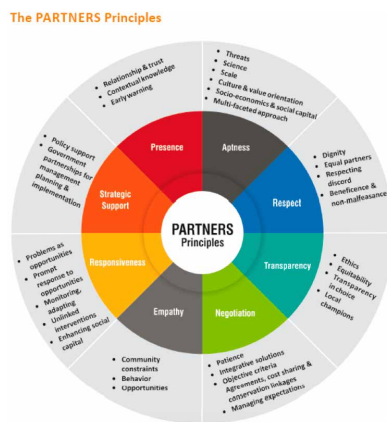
The PARTNERS Principles

PARTNERS
Principles

Presence
Aptness
Respect
Transparency
Negotiation
Empathy
Responsiveness
Strategic Support

Relationship & trust
Contextual knowledge
Early warning

Threats
Science
Scale
Culture & value orientation
Socio-economics & social capital
Multi-faceted approach

Dignity
Equal partners
Respecting discord
Beneficence & non-malfeasance

Ethics
Equitability
Transparency in choice
Local champions

Patience
Integrative solutions
Objective criteria
Agreements, cost sharing & conservation linkages
Managing expectations

Community constraints
Behavior
Opportunities

Problems as opportunities
Prompt response to opportunities
Monitoring, adapting
Unlinked interventions
Enhancing social capital

Policy support
Government partnerships for management planning & implementation